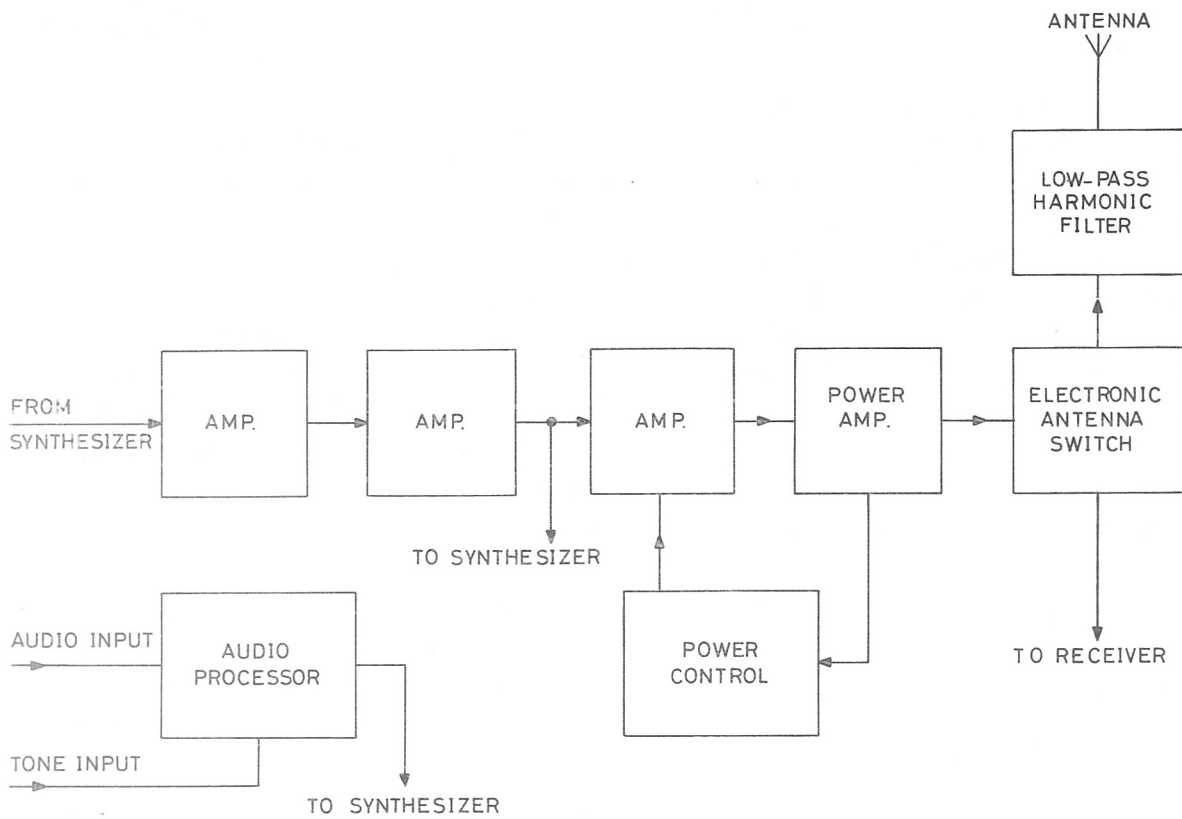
ANTENNA

LOW-PASS HARMONIC FILTER

FROM SYNTHESIZER

AMP.

AMP.

AMP.

POWER AMP.

ELECTRONIC ANTENNA SWITCH

TO SYNTHESIZER

AUDIO INPUT

AUDIO PROCESSOR

POWER CONTROL

TO RECEIVER

TONE INPUT

TO SYNTHESIZER